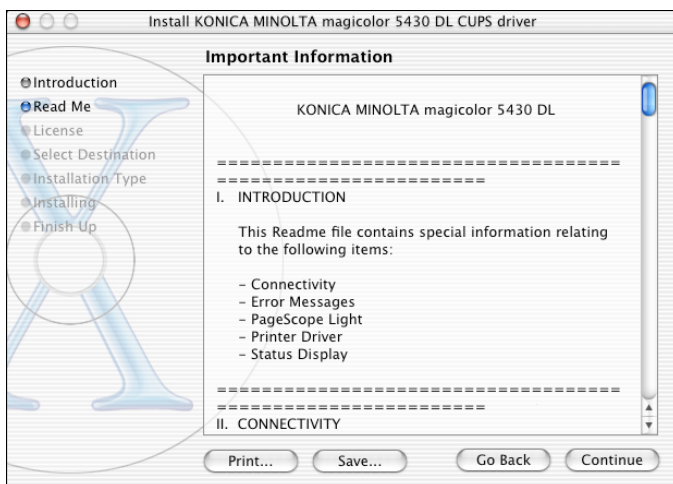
Install KONICA MINOLTA magicolor 5430 DL CUPS driver

Important Information

Introduction
Read Me
License
Select Destination
Installation Type
Installing
Finish Up

KONICA MINOLTA magicolor 5430 DL

====================================
========================
I. INTRODUCTION

This Readme file contains special information relating to the following items:

- Connectivity
- Error Messages
- PageScope Light
- Printer Driver
- Status Display

====================================
========================
II. CONNECTIVITY

Print...
Save...
Go Back
Continue